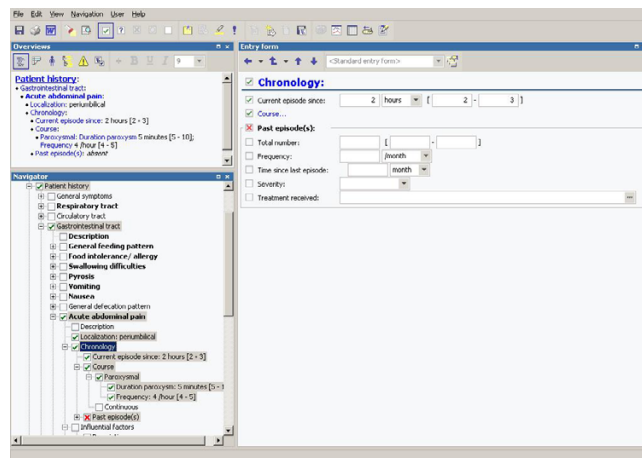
File Edit View Navigation User Help

Overviews

9

Patient history:
• Gastrointestinal tract:
• Acute abdominal pain:
• Localization: periumbilical
• Chronology:
• Current episode since: 2 hours [2 - 3]
• Course:
• Paroxysmal: Duration paroxysm 5 minutes [5 - 10]; Frequency 4 /hour [4 - 5]
• Past episode(s): absent

Navigator

Patient history
General symptoms
Respiratory tract
Circulatory tract
Gastrointestinal tract
Description
General feeding pattern
Food intolerance/ allergy
Swallowing difficulties
Pyrosis
Vomiting
Nausea
General defecation pattern
Acute abdominal pain
Description
Localization: periumbilical
Chronology
Current episode since: 2 hours [2 - 3]
Course
Paroxysmal
Duration paroxysm: 5 minutes [5 - 1
Frequency: 4 /hour [4 - 5]
Continuous
Past episode(s)
Influential factors

Entry form

<Standard entry form>

Chronology:

Current episode since: 2 hours [ 2 - 3 ]
Course...
Past episode(s):
Total number: [ - ]
Frequency: /month
Time since last episode: month
Severity:
Treatment received: